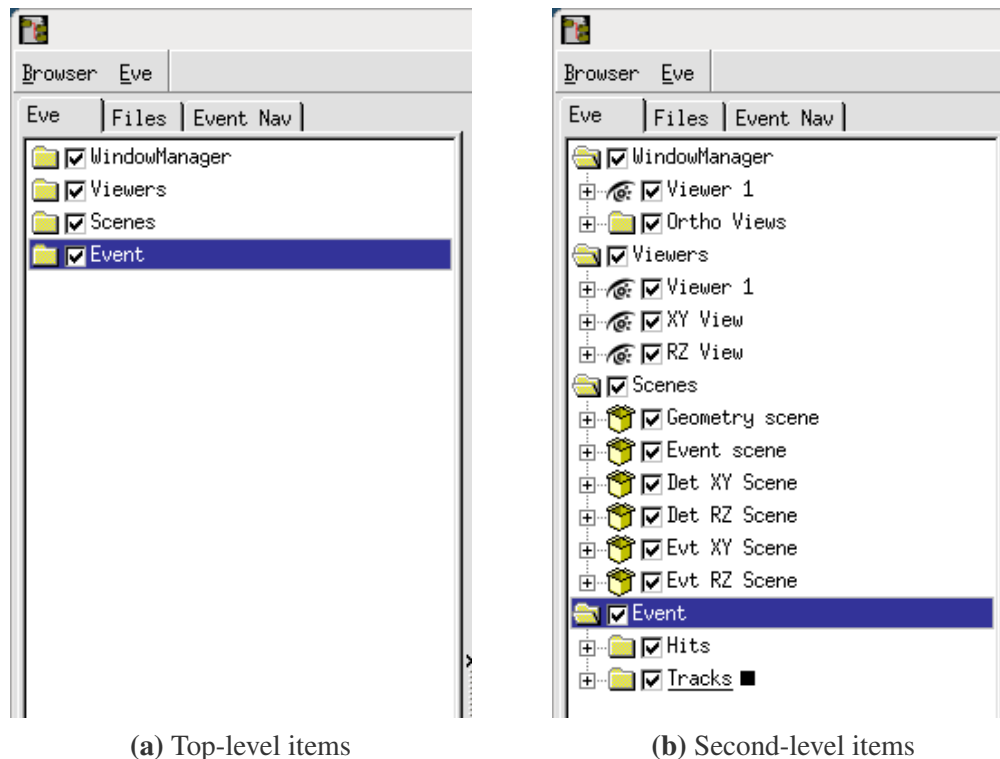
Browser Eve

Eve | Files | Event Nav

WindowManager
Viewers
Scenes
Event

**(a)** Top-level items

Browser Eve

Eve | Files | Event Nav

WindowManager
Viewer 1
Ortho Views
Viewers
Viewer 1
XY View
RZ View
Scenes
Geometry scene
Event scene
Det XY Scene
Det RZ Scene
Evt XY Scene
Evt RZ Scene
Event
Hits
Tracks

**(b)** Second-level items